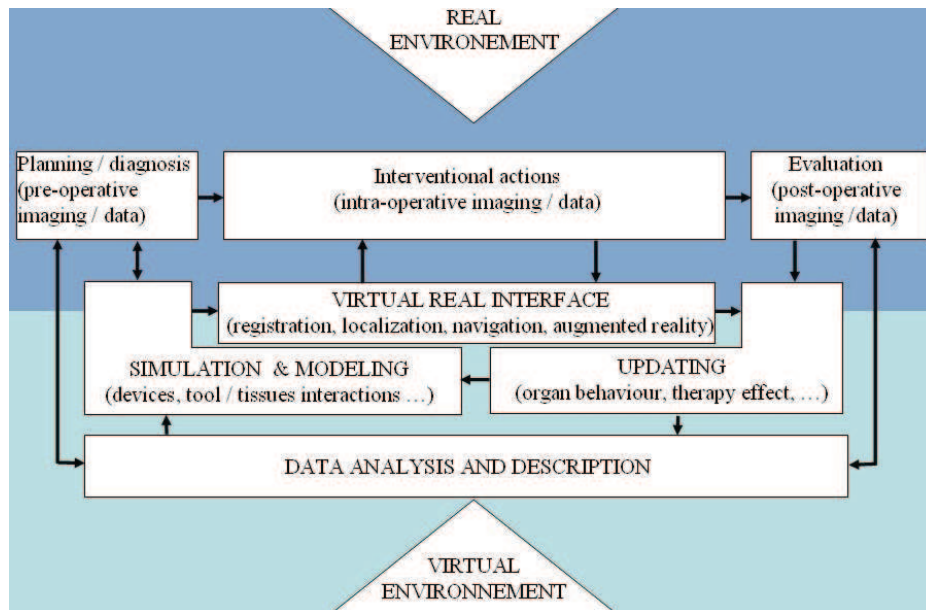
REAL ENVIRONEMENT

Planning / diagnosis (pre-operative imaging / data)

Interventional actions (intra-operative imaging / data)

Evaluation (post-operative imaging /data)

VIRTUAL REAL INTERFACE (registration, localization, navigation, augmented reality)

SIMULATION & MODELING (devices, tool / tissues interactions …)

UPDATING (organ behaviour, therapy effect, …)

DATA ANALYSIS AND DESCRIPTION

VIRTUAL ENVIRONNEMENT